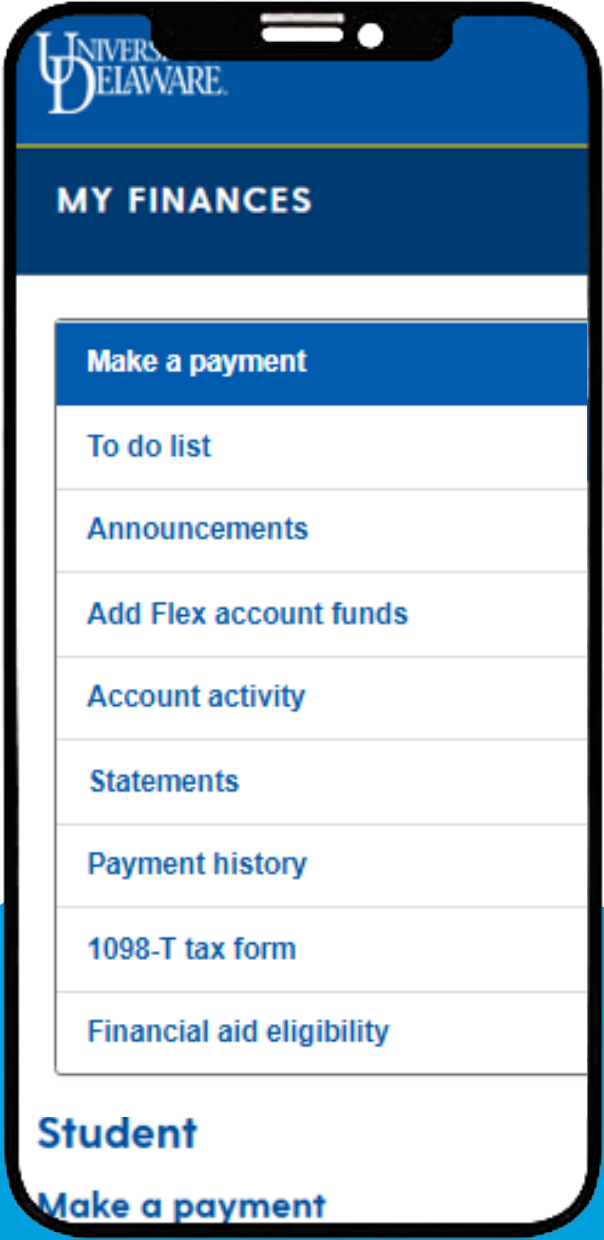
UNIVERS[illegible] DELAWARE.

MY FINANCES

Make a payment

To do list

Announcements

Add Flex account funds

Account activity

Statements

Payment history

1098-T tax form

Financial aid eligibility

Student

Make a payment